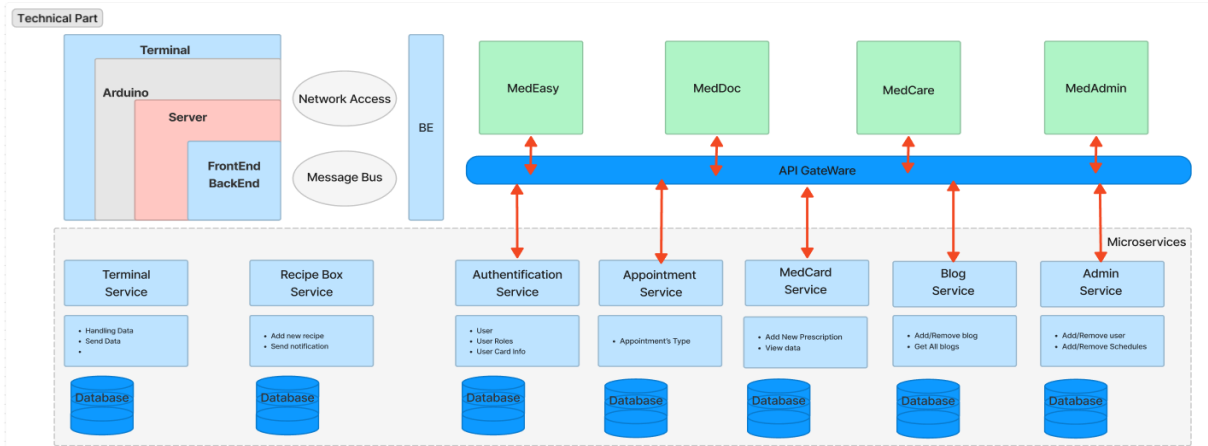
Technical Part

Terminal

Arduino

Server

FrontEnd
BackEnd

Network Access

Message Bus

BE

MedEasy

MedDoc

MedCare

MedAdmin

API GateWare

Microservices

Terminal Service

- Handling Data
- Send Data
-

Database

Recipe Box Service

- Add new recipe
- Send notification

Database

Authentification Service

- User
- User Roles
- User Card Info

Database

Appointment Service

- Appointment's Type

Database

MedCard Service

- Add New Prescription
- View data

Database

Blog Service

- Add/Remove blog
- Get All blogs

Database

Admin Service

- Add/Remove user
- Add/Remove Schedules

Database